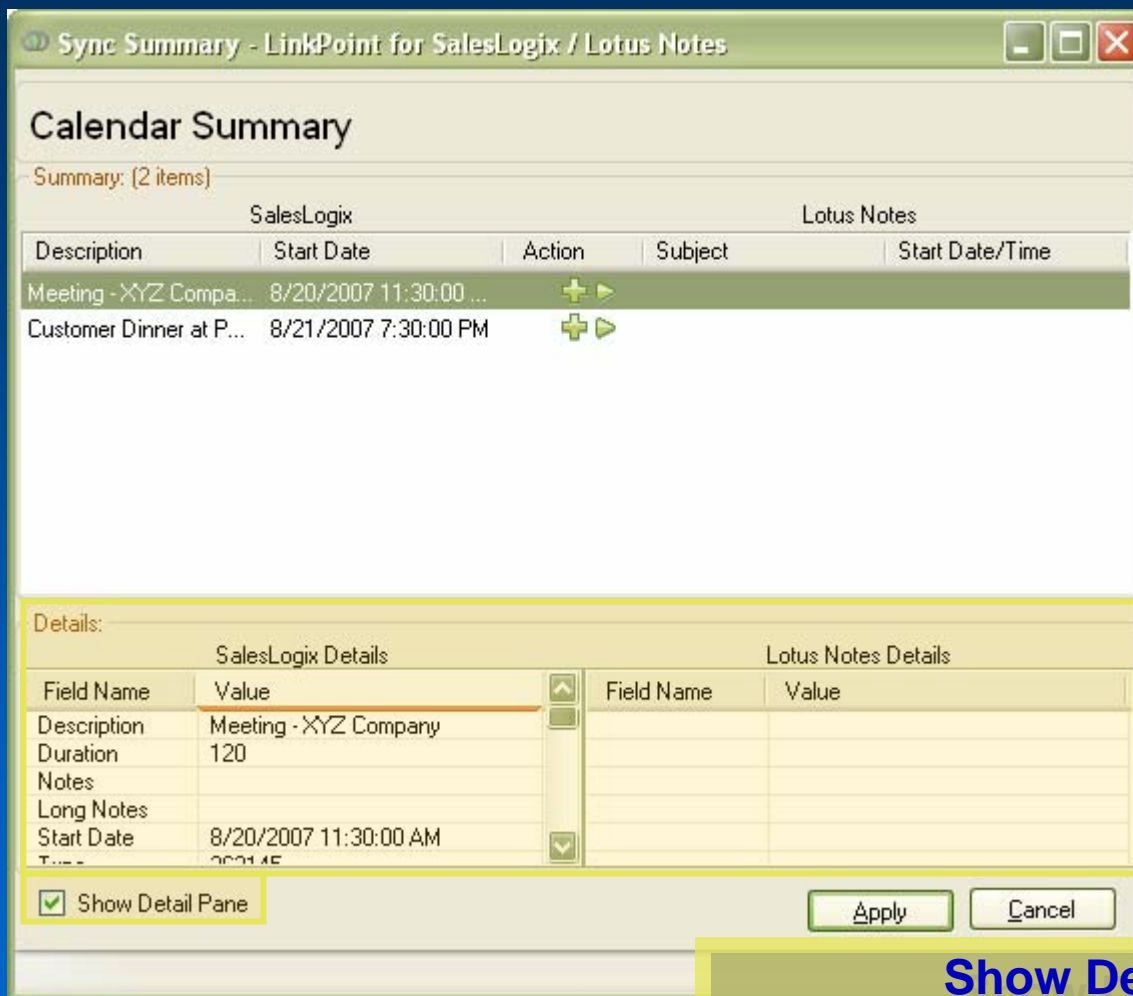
Sync Summary - LinkPoint for SalesLogix / Lotus Notes

Calendar Summary

Summary: (2 items)

SalesLogix

Lotus Notes

| Description | Start Date | Action | Subject | Start Date/Time |
|---|---|---|---|---|
| Meeting - XYZ Compa... | 8/20/2007 11:30:00 ... | | | |
| Customer Dinner at P... | 8/21/2007 7:30:00 PM | | | |

Details:

SalesLogix Details

| Field Name | Value |
|---|---|
| Description | Meeting - XYZ Company |
| Duration | 120 |
| Notes | |
| Long Notes | |
| Start Date | 8/20/2007 11:30:00 AM |
| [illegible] | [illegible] |

Lotus Notes Details

| Field Name | Value |
|---|---|

Show Detail Pane

Apply

Cancel

Show De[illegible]